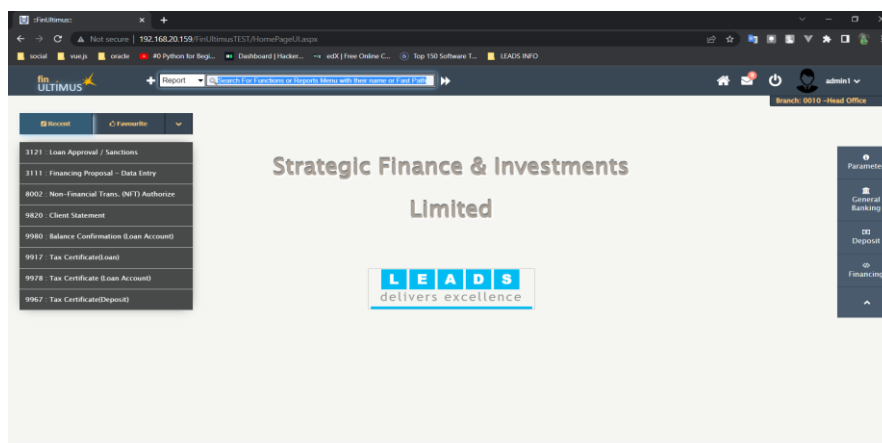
:FinUltimus:

Not secure | 192.168.20.159/FinUltimusTEST/HomePageUI.aspx

social vue.js oracle #0 Python for Begi... Dashboard | Hacker... edX | Free Online C... Top 150 Software T... LEADS INFO

fin ULTIMUS

Report

Search For Functions or Reports Menu with their name or Fast Path

admin1

Branch: 0010 - Head Office

Recent | Favourite

3121 : Loan Approval / Sanctions

3111 : Financing Proposal - Data Entry

8002 : Non-Financial Trans. (NFT) Authorize

9820 : Client Statement

9980 : Balance Confirmation (Loan Account)

9917 : Tax Certificate(Loan)

9978 : Tax Certificate (Loan Account)

9967 : Tax Certificate(Deposit)

Strategic Finance & Investments Limited

L E A D S
delivers excellence

Parameter

General Banking

Deposit

Financing